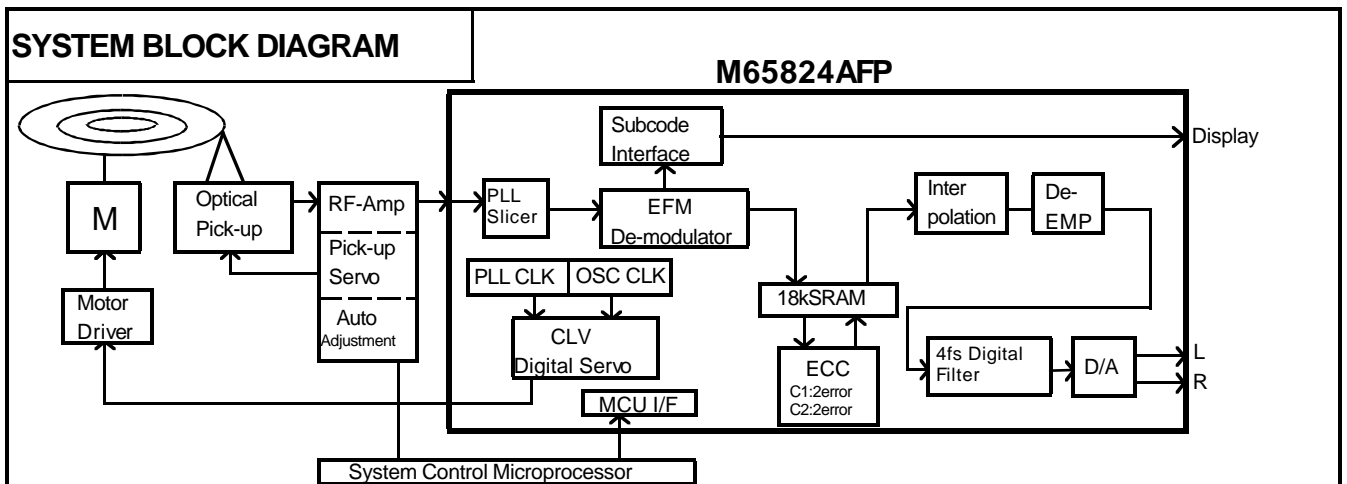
SYSTEM BLOCK DIAGRAM

M65824AFP

M

Motor Driver

Optical Pick-up

RF-Amp

Pick-up Servo

Auto Adjustment

Subcode Interface

Display

PLL Slicer

EFM De-modulator

Inter polation

De-EMP

PLL CLK

OSC CLK

18kSRAM

CLV Digital Servo

ECC
C1:2error
C2:2error

4fs Digital Filter

D/A

L

R

MCU I/F

System Control Microprocessor